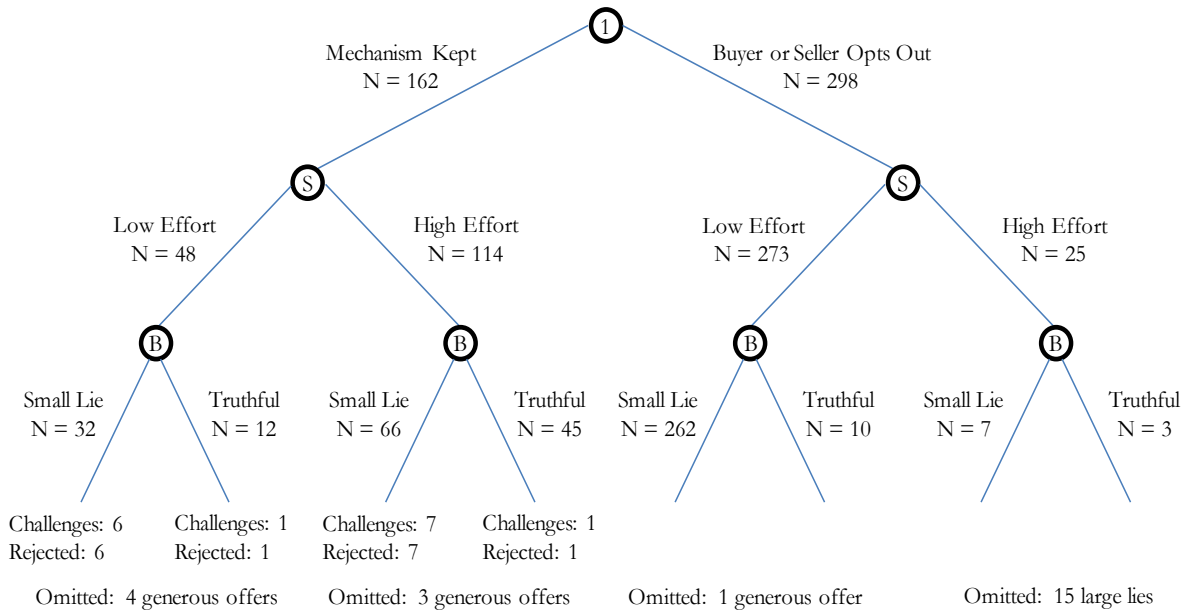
1

Mechanism Kept
N = 162

Buyer or Seller Opts Out
N = 298

S

Low Effort
N = 48

High Effort
N = 114

S

Low Effort
N = 273

High Effort
N = 25

B

Small Lie
N = 32

Truthful
N = 12

B

Small Lie
N = 66

Truthful
N = 45

B

Small Lie
N = 262

Truthful
N = 10

B

Small Lie
N = 7

Truthful
N = 3

Challenges: 6
Rejected: 6

Challenges: 1
Rejected: 1

Challenges: 7
Rejected: 7

Challenges: 1
Rejected: 1

Omitted: 4 generous offers

Omitted: 3 generous offers

Omitted: 1 generous offer

Omitted: 15 large lies